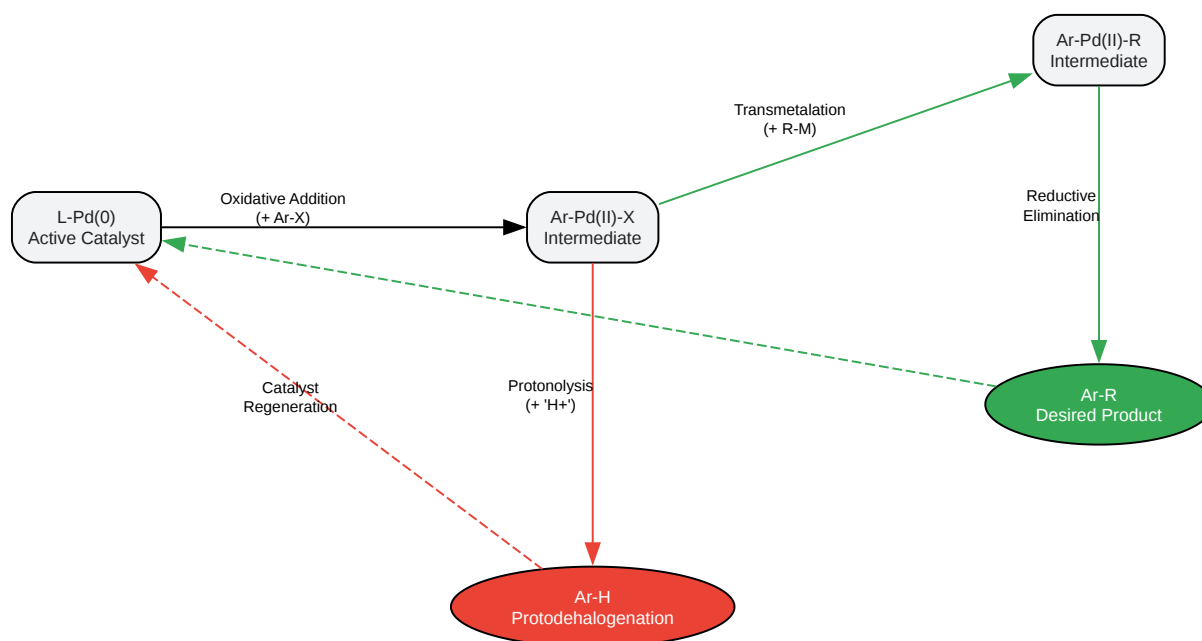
Ar-Pd(II)-R
Intermediate

Transmetalation
(+ R-M)

L-Pd(0)
Active Catalyst

Oxidative Addition
(+ Ar-X)

Ar-Pd(II)-X
Intermediate

Reductive
Elimination

Catalyst
Regeneration

Protonolysis
(+ 'H+')

Ar-R
Desired Product

Ar-H
Protodehalogenation